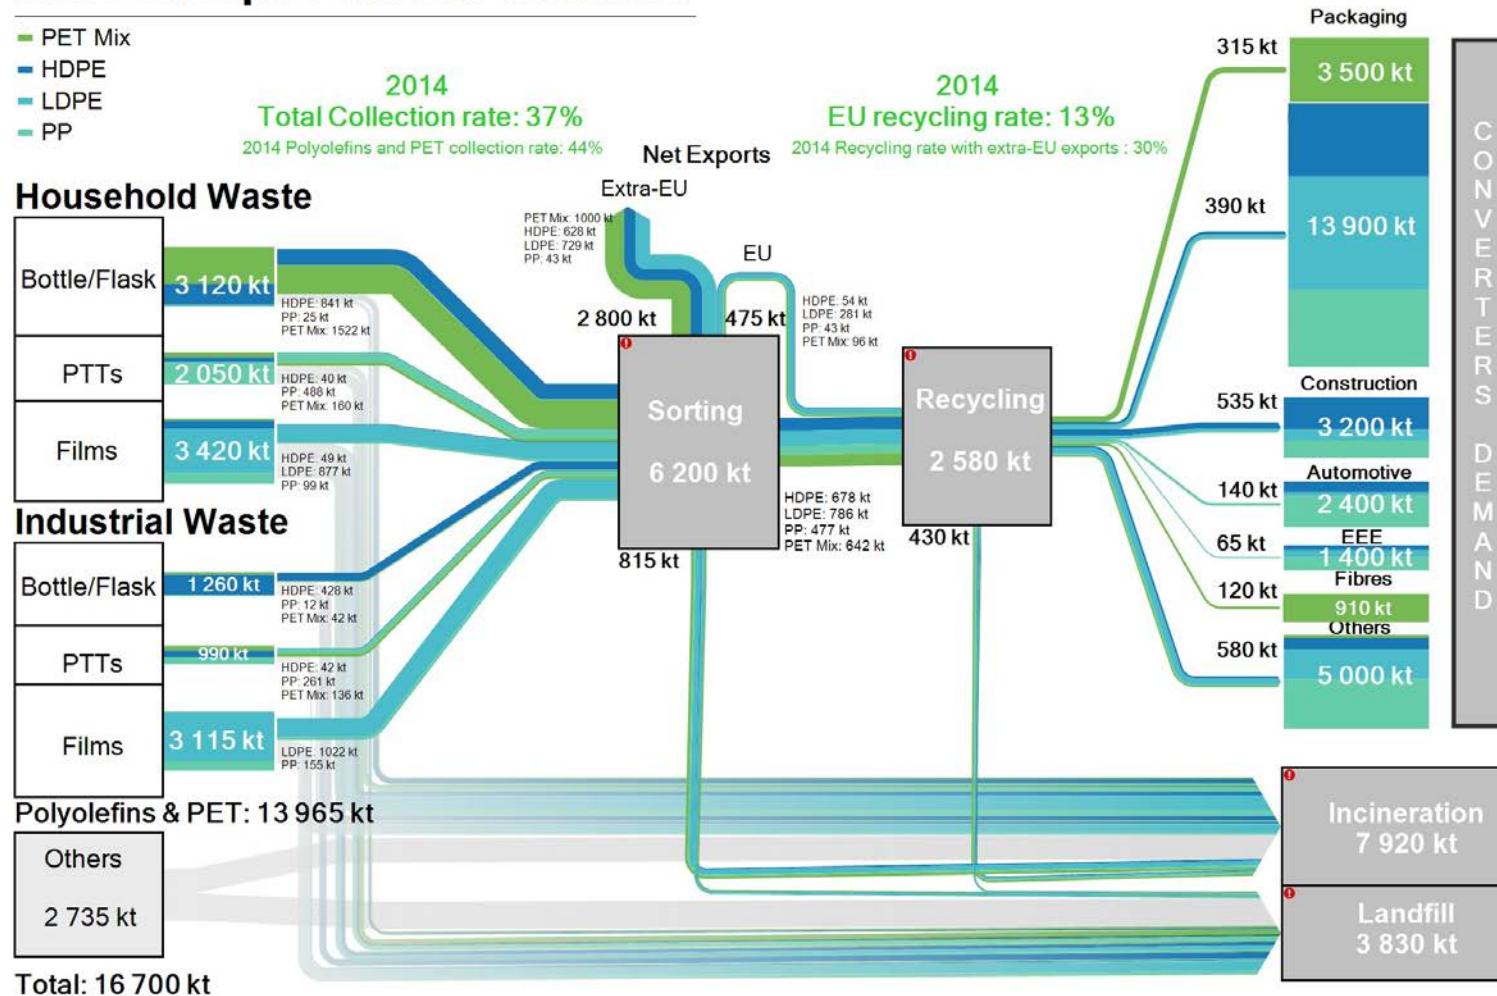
PET Mix
HDPE
LDPE
PP

2014
Total Collection rate: 37%
2014 Polyolefins and PET collection rate: 44%

2014
EU recycling rate: 13%
2014 Recycling rate with extra-EU exports : 30%

Net Exports
Extra-EU
EU

Household Waste

Bottle/Flask 3 120 kt
HDPE: 841 kt
PP: 25 kt
PET Mix: 1522 kt

PTTs 2 050 kt
HDPE: 40 kt
PP: 488 kt
PET Mix: 160 kt

Films 3 420 kt
HDPE: 49 kt
LDPE: 877 kt
PP: 99 kt

Industrial Waste

Bottle/Flask 1 260 kt
HDPE: 428 kt
PP: 12 kt
PET Mix: 42 kt

PTTs 990 kt
HDPE: 42 kt
PP: 261 kt
PET Mix: 136 kt

Films 3 115 kt
LDPE: 1022 kt
PP: 155 kt

Polyolefins & PET: 13 965 kt

Others
2 735 kt

Total: 16 700 kt

PET Mix: 1000 kt
HDPE: 628 kt
LDPE: 729 kt
PP: 43 kt

2 800 kt
475 kt

HDPE: 54 kt
LDPE: 281 kt
PP: 43 kt
PET Mix: 96 kt

Sorting
6 200 kt

815 kt

HDPE: 678 kt
LDPE: 786 kt
PP: 477 kt
PET Mix: 642 kt

Recycling
2 580 kt

430 kt

315 kt
390 kt
535 kt
140 kt
65 kt
120 kt
580 kt

Packaging
3 500 kt
13 900 kt
Construction
3 200 kt
Automotive
2 400 kt
EEE
1 400 kt
Fibres
910 kt
Others
5 000 kt

CONVERTERS DEMAND

Incineration
7 920 kt

Landfill
3 830 kt